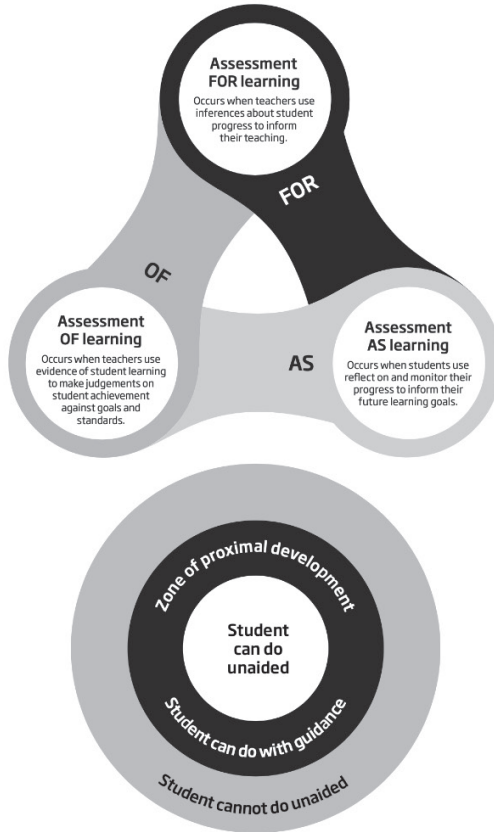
Assessment FOR learning

Occurs when teachers use inferences about student progress to inform their teaching.

FOR

OF

Assessment OF learning

Occurs when teachers use evidence of student learning to make judgements on student achievement against goals and standards.

AS

Assessment AS learning

Occurs when students use reflect on and monitor their progress to inform their future learning goals.

Zone of proximal development

Student can do unaided

Student can do with guidance

Student cannot do unaided